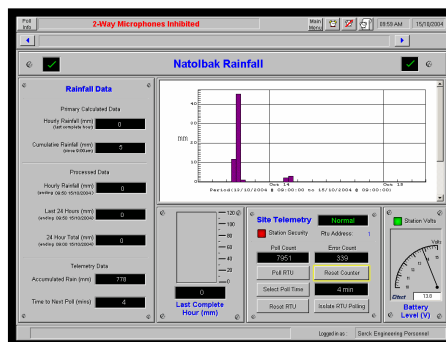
Poll Info

2-Way Microphones Inhibited

Main Menu

09:59 AM

15/10/2004

Natolbak Rainfall

Rainfall Data

Primary Calculated Data

Hourly Rainfall (mm) (last complete hour)

0

Cumulative Rainfall (mm) (since 9:00am)

5

Processed Data

Hourly Rainfall (mm) (ending 08:00 15/10/2004)

0

Last 24 Hours (mm) (ending 08:00 15/10/2004)

0

24 Hour Total (mm) (ending 09:00 15/10/2004)

0

Telemetry Data

Accumulated Rain (mm)

778

Time to Next Poll (mins)

4

40

30

20

10

Oct 14

Oct 15

Period(10/10/2004 @ 08:00:00 to 15/10/2004 @ 08:00:00)

120

100

80

60

40

20

0

0

Last Complete Hour (mm)

Site Telemetry

Normal

Station Security

Rtu Address:

1

Poll Count

Error Count

7951

339

Poll RTU

Reset Counter

Select Poll Time

4 min

Reset RTU

Isolate RTU Polling

Station Volts

Volts

Offset

13.0

Battery Level (V)

Logged in as:

Sarick Engineering Personnel